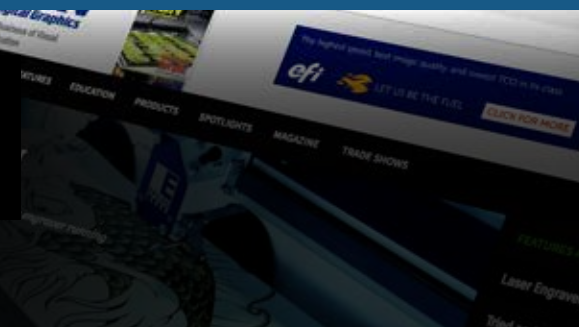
ical Graphics

TURES EDUCATION PRODUCTS SPOTLIGHTS MAGAZINE TRADE SHOWS

The highest speed, best image quality and lowest TCO in its class

efi LET US BE THE FUEL CLICK FOR MORE

FEATURES

Laser Engrave

Tried